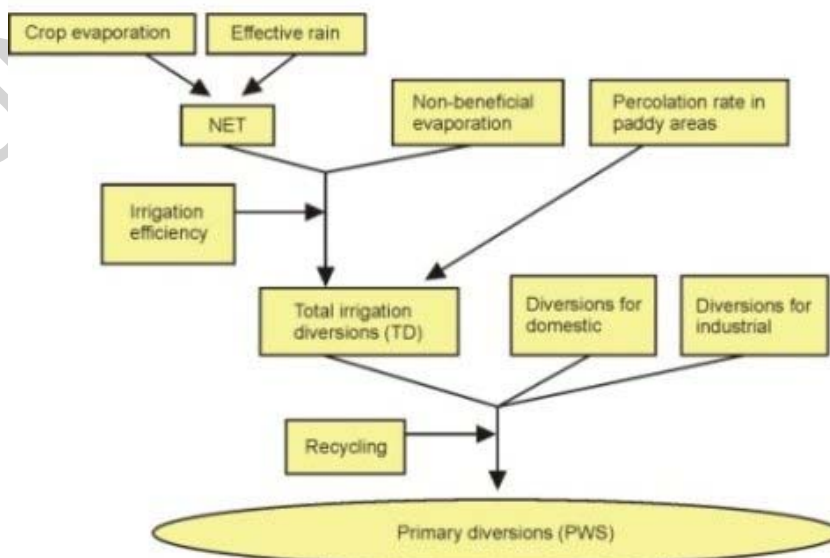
Crop evaporation

Effective rain

NET

Non-beneficial evaporation

Percolation rate in paddy areas

Irrigation efficiency

Total irrigation diversions (TD)

Diversions for domestic

Diversions for industrial

Recycling

Primary diversions (PWS)